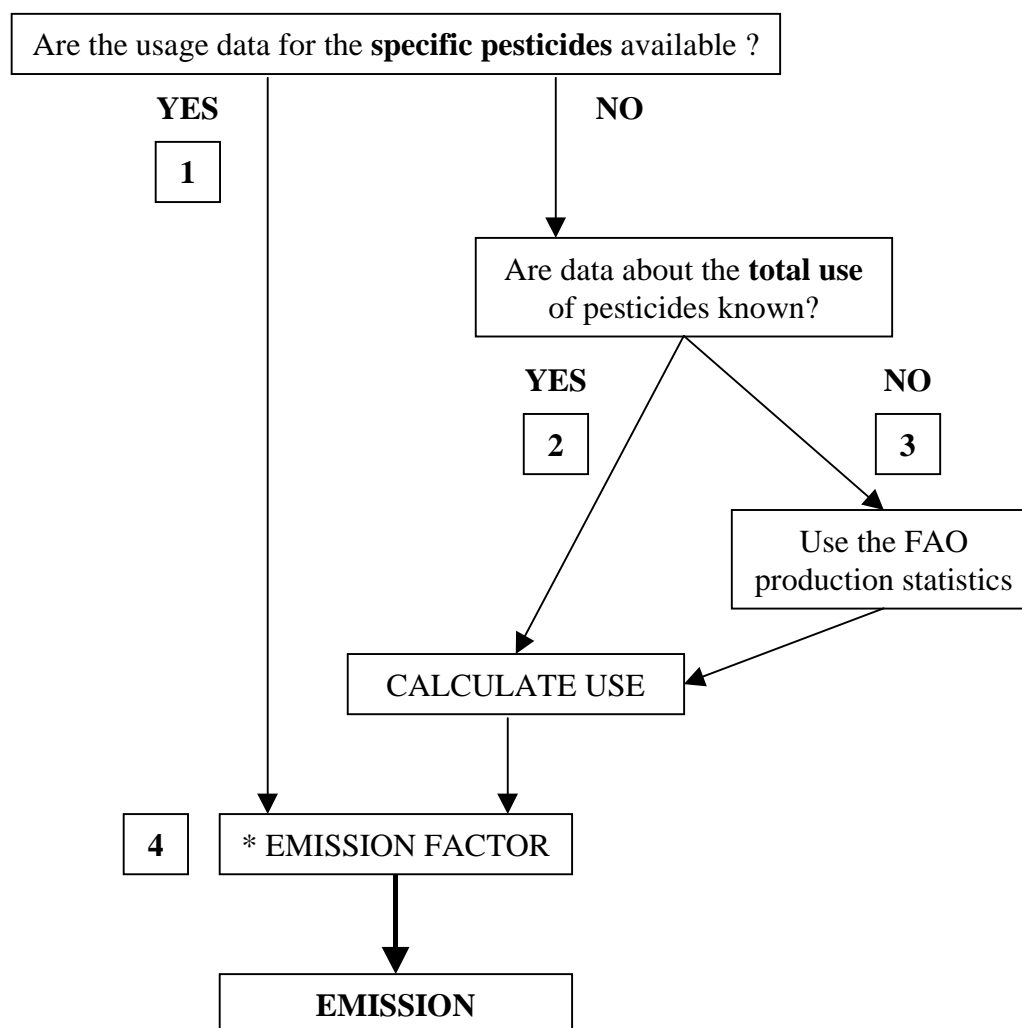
Are the usage data for the **specific pesticides** available ?

YES

1

NO

Are data about the **total use** of pesticides known?

YES

2

NO

3

Use the FAO production statistics

CALCULATE USE

4

* EMISSION FACTOR

EMISSION